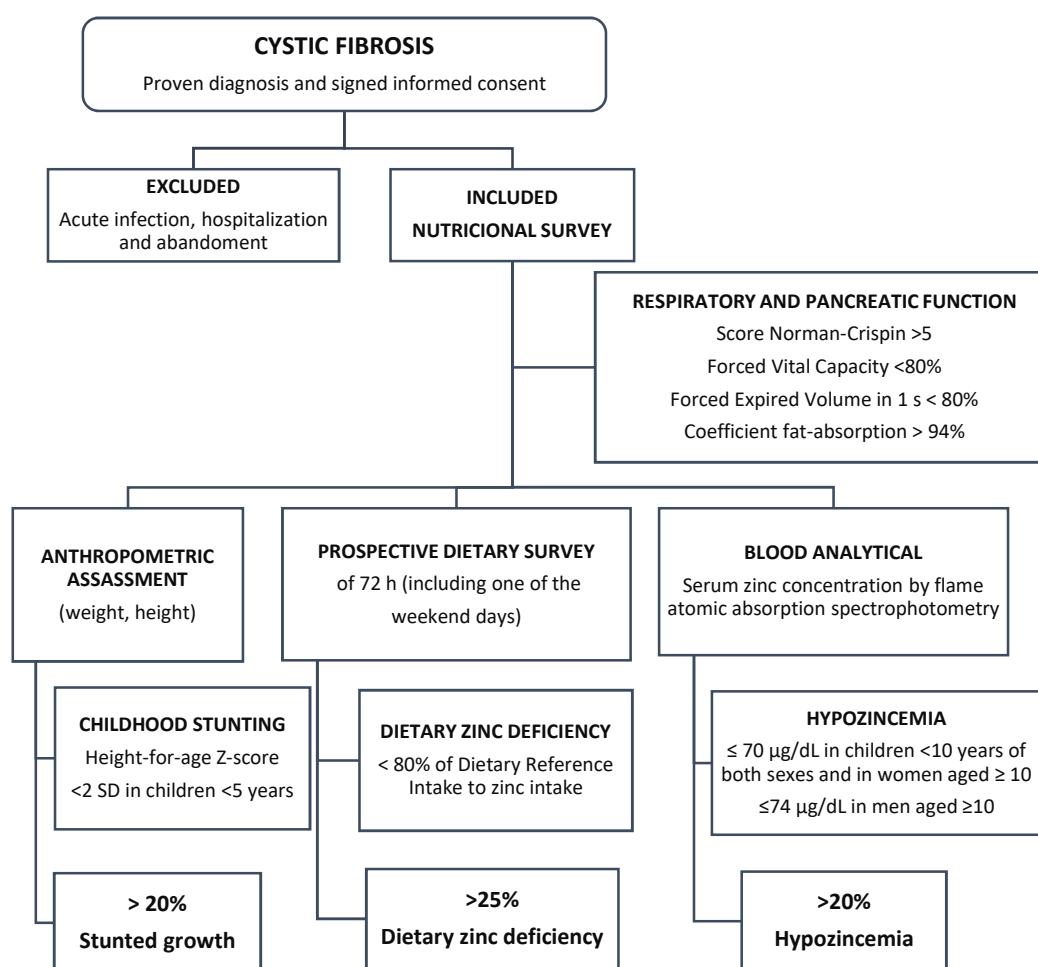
CYSTIC FIBROSIS
Proven diagnosis and signed informed consent

EXCLUDED
Acute infection, hospitalization and abandoment

INCLUDED
NUTRICIONAL SURVEY

RESPIRATORY AND PANCREATIC FUNCTION
Score Norman-Crispin >5
Forced Vital Capacity <80%
Forced Expired Volume in 1 s < 80%
Coefficient fat-absorption > 94%

ANTHROPOMETRIC ASSESSMENT
(weight, height)

PROSPECTIVE DIETARY SURVEY
of 72 h (including one of the weekend days)

BLOOD ANALYTICAL
Serum zinc concentration by flame atomic absorption spectrophotometry

CHILDHOOD STUNTING
Height-for-age Z-score <2 SD in children <5 years

DIETARY ZINC DEFICIENCY
< 80% of Dietary Reference Intake to zinc intake

HYPOZINCEMIA
≤ 70 μg/dL in children <10 years of both sexes and in women aged ≥ 10
≤74 μg/dL in men aged ≥10

> 20%
Stunted growth

>25%
Dietary zinc deficiency

>20%
Hypozincemia